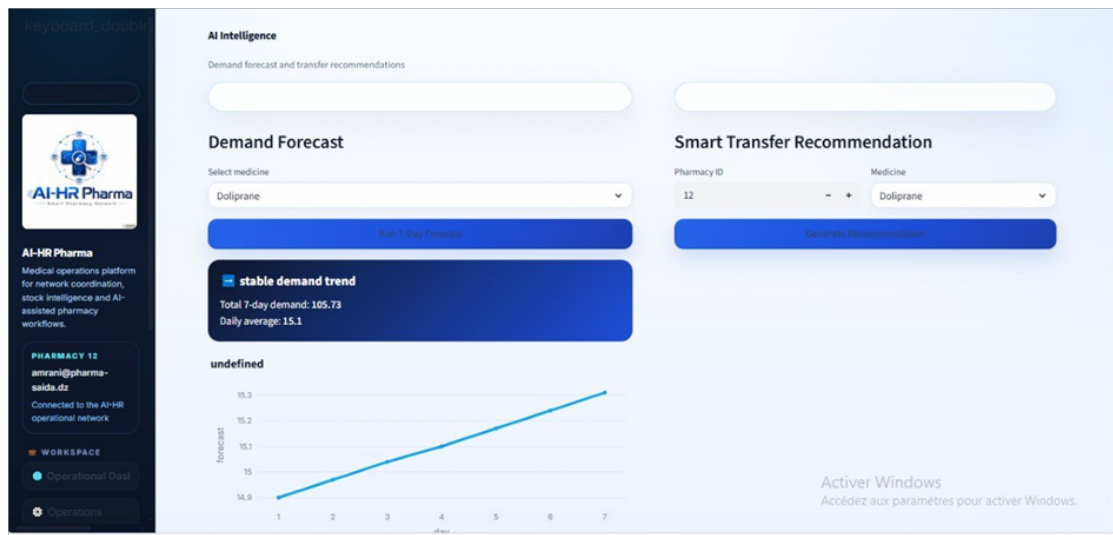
keyboard_doubl

AI-HR Pharma
Smart Pharmacy Network

AI-HR Pharma

Medical operations platform for network coordination, stock intelligence and AI-assisted pharmacy workflows.

PHARMACY 12
amrani@pharma-saida.dz
Connected to the AI-HR operational network

WORKSPACE
Operational Dasl
Operations

AI Intelligence

Demand forecast and transfer recommendations

Demand Forecast

Select medicine
Doliprane

Run 7-Day Forecast

stable demand trend
Total 7-day demand: 105.73
Daily average: 15.1

undefined

15.3
15.2
15.1
15
14.9
forecast
1 2 3 4 5 6 7
day

Smart Transfer Recommendation

Pharmacy ID
12
− +
Medicine
Doliprane

Generate Recommendation

Activer Windows
Accédez aux paramètres pour activer Windows.